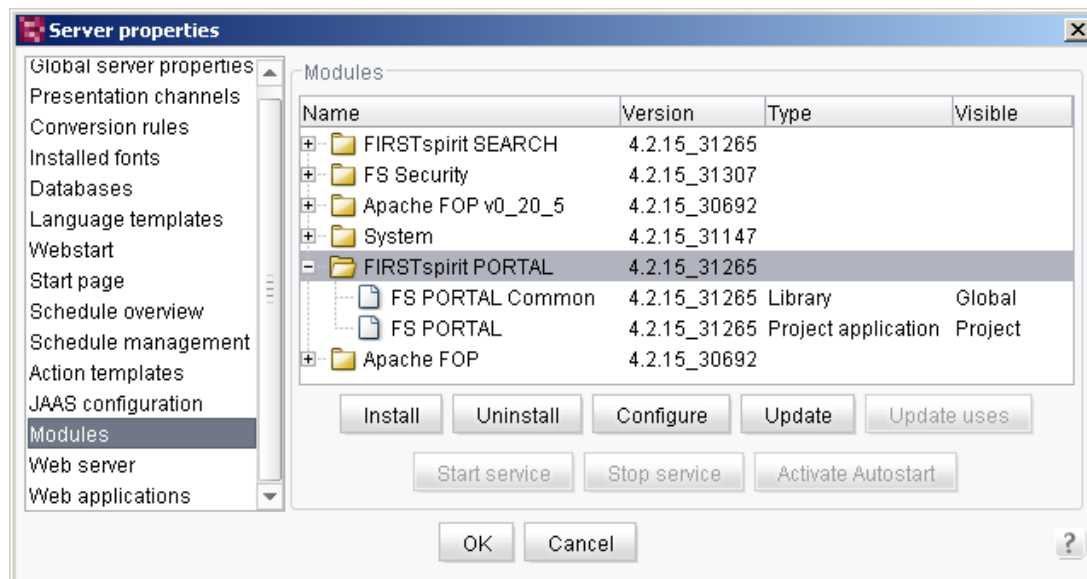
Server properties

Global server properties
Presentation channels
Conversion rules
Installed fonts
Databases
Language templates
Webstart
Start page
Schedule overview
Schedule management
Action templates
JAAS configuration
Modules
Web server
Web applications

Modules

| Name | Version | Type | Visible |
|---|---|---|---|
| FIRSTspirit SEARCH | 4.2.15_31265 | | |
| FS Security | 4.2.15_31307 | | |
| Apache FOP v0_20_5 | 4.2.15_30692 | | |
| System | 4.2.15_31147 | | |
| FIRSTspirit PORTAL | 4.2.15_31265 | | |
| FS PORTAL Common | 4.2.15_31265 | Library | Global |
| FS PORTAL | 4.2.15_31265 | Project application | Project |
| Apache FOP | 4.2.15_30692 | | |

Install Uninstall Configure Update Update uses
Start service Stop service Activate Autostart

OK Cancel ?